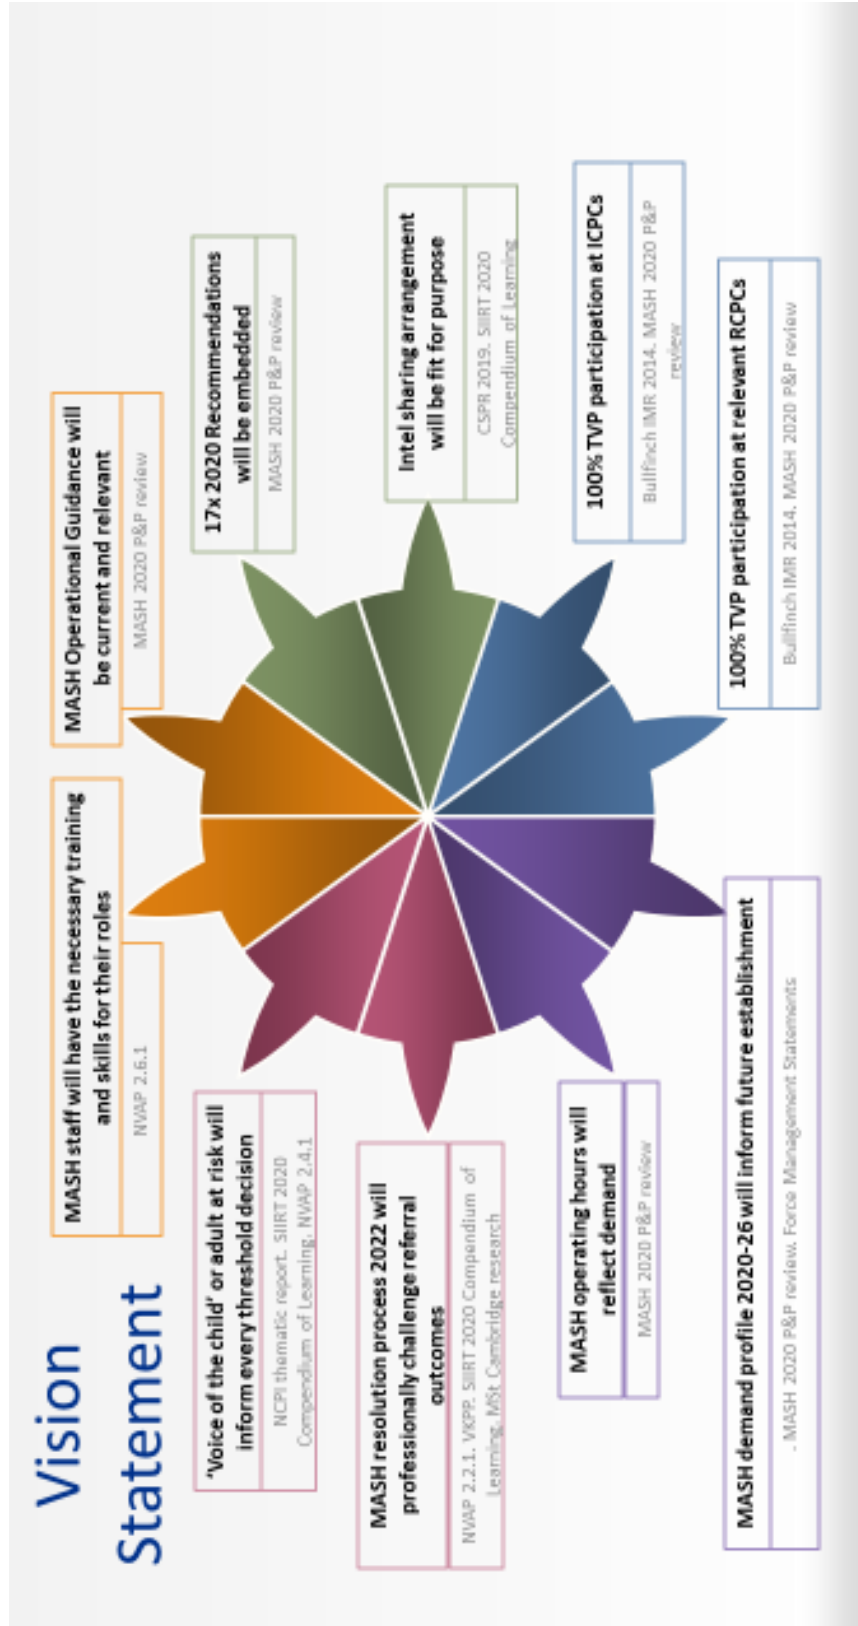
Vision Statement

MASH staff will have the necessary training and skills for their roles

NVAP 2.6.1

MASH Operational Guidance will be current and relevant

MASH 2020 P&P review

17x 2020 Recommendations will be embedded

MASH 2020 P&P review

Intel sharing arrangement will be fit for purpose

CSPR 2019. SIIRT 2020 Compendium of Learning

100% TVP participation at ICPCs

Bullfinch IMR 2014. MASH 2020 P&P review

100% TVP participation at relevant RCPCs

Bullfinch IMR 2014. MASH 2020 P&P review

"Voice of the child" or adult at risk will inform every threshold decision

NCPI thematic report. SIIRT 2020 Compendium of Learning. NVAP 2.4.1

MASH resolution process 2022 will professionally challenge referral outcomes

NVAP 2.2.1. VKPP. SIIRT 2020 Compendium of Learning. MSt Cambridge research

MASH operating hours will reflect demand

MASH 2020 P&P review

MASH demand profile 2020-26 will inform future establishment

. MASH 2020 P&P review. Force Management Statements